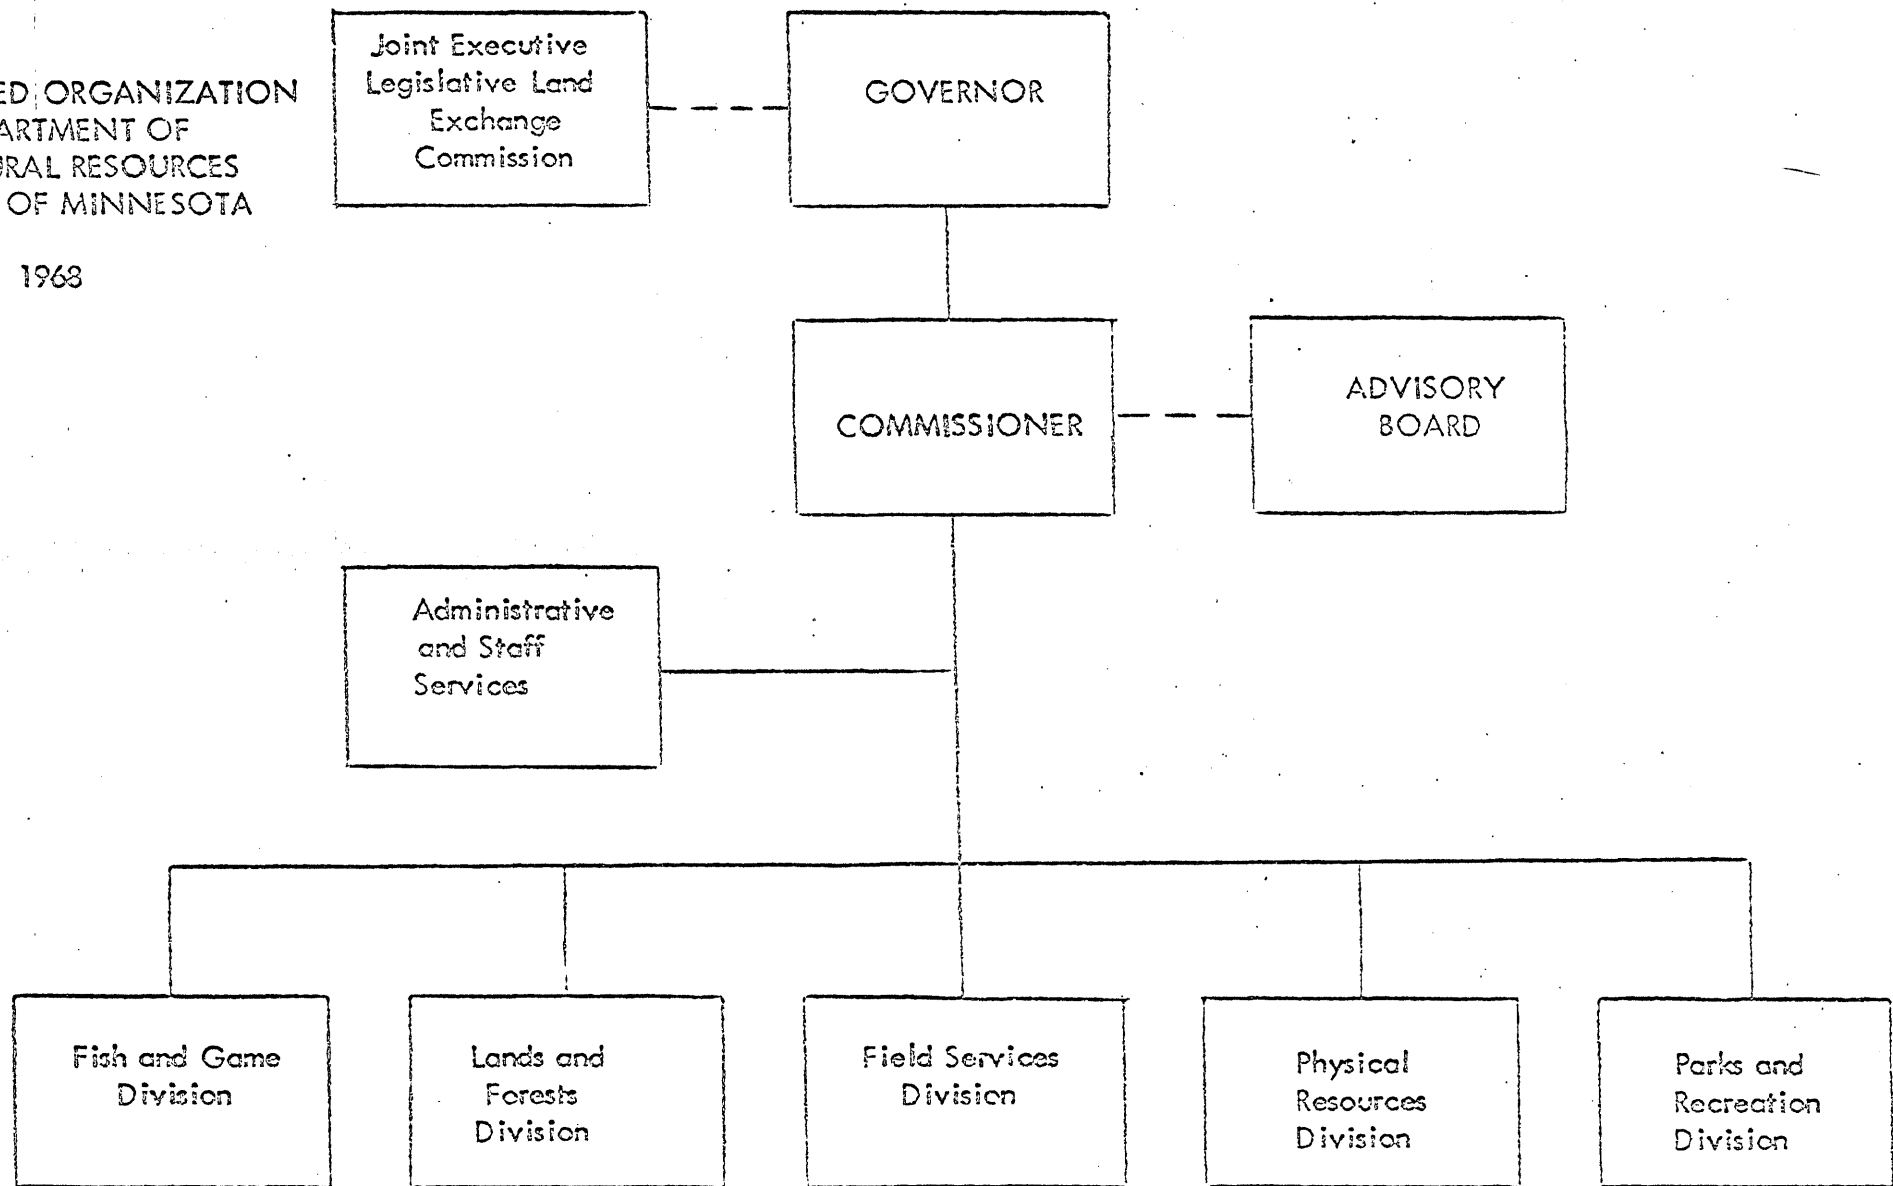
ED ORGANIZATION
ARTMENT OF
RAL RESOURCES
OF MINNESOTA

1968

Joint Executive Legislative Land Exchange Commission

GOVERNOR

COMMISSIONER

ADVISORY BOARD

Administrative and Staff Services

Fish and Game Division

Lands and Forests Division

Field Services Division

Physical Resources Division

Parks and Recreation Division